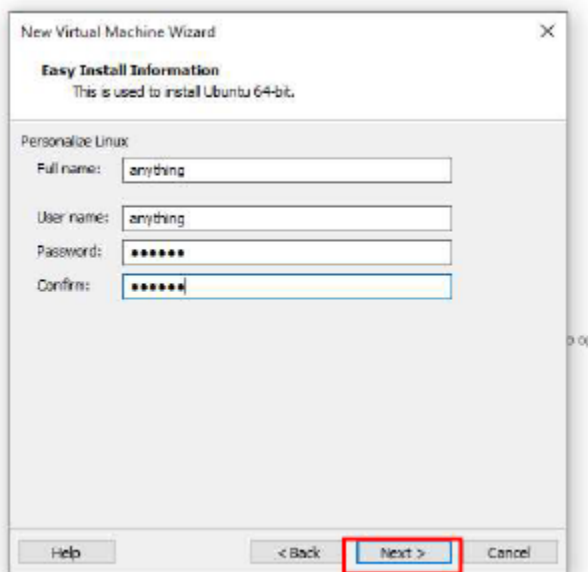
New Virtual Machine Wizard

×

Easy Install Information
This is used to install Ubuntu 64-bit.

Personalize Linux

Full name: anything

User name: anything

Password: ••••••

Confirm: ••••••

o o

Help

< Back

Next >

Cancel